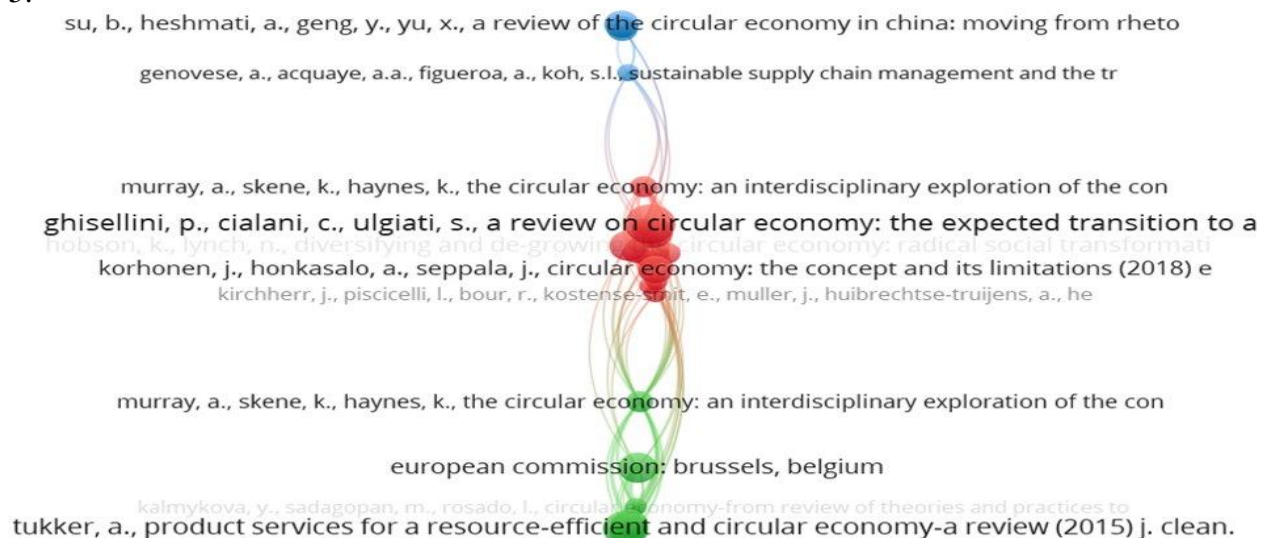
su, b., heshmati, a., geng, y., yu, x., a review of the circular economy in china: moving from rheto

genovese, a., acquaye, a.a., figueroa, a., koh, s.l., sustainable supply chain management and the tr

murray, a., skene, k., haynes, k., the circular economy: an interdisciplinary exploration of the con

ghisellini, p., cialani, c., ulgiati, s., a review on circular economy: the expected transition to a

hobson, k., lynch, n., diversifying and de-growing the circular economy: radical social transformati

korhonen, j., honkasalo, a., seppala, j., circular economy: the concept and its limitations (2018) e

kirchherr, j., piscicelli, l., bour, r., kostense-smit, e., muller, j., huibrechtse-truijens, a., he

murray, a., skene, k., haynes, k., the circular economy: an interdisciplinary exploration of the con

european commission: brussels, belgium

kalmykova, y., sadagopan, m., rosado, l., circular economy-from review of theories and practices to

tukker, a., product services for a resource-efficient and circular economy-a review (2015) j. clean.